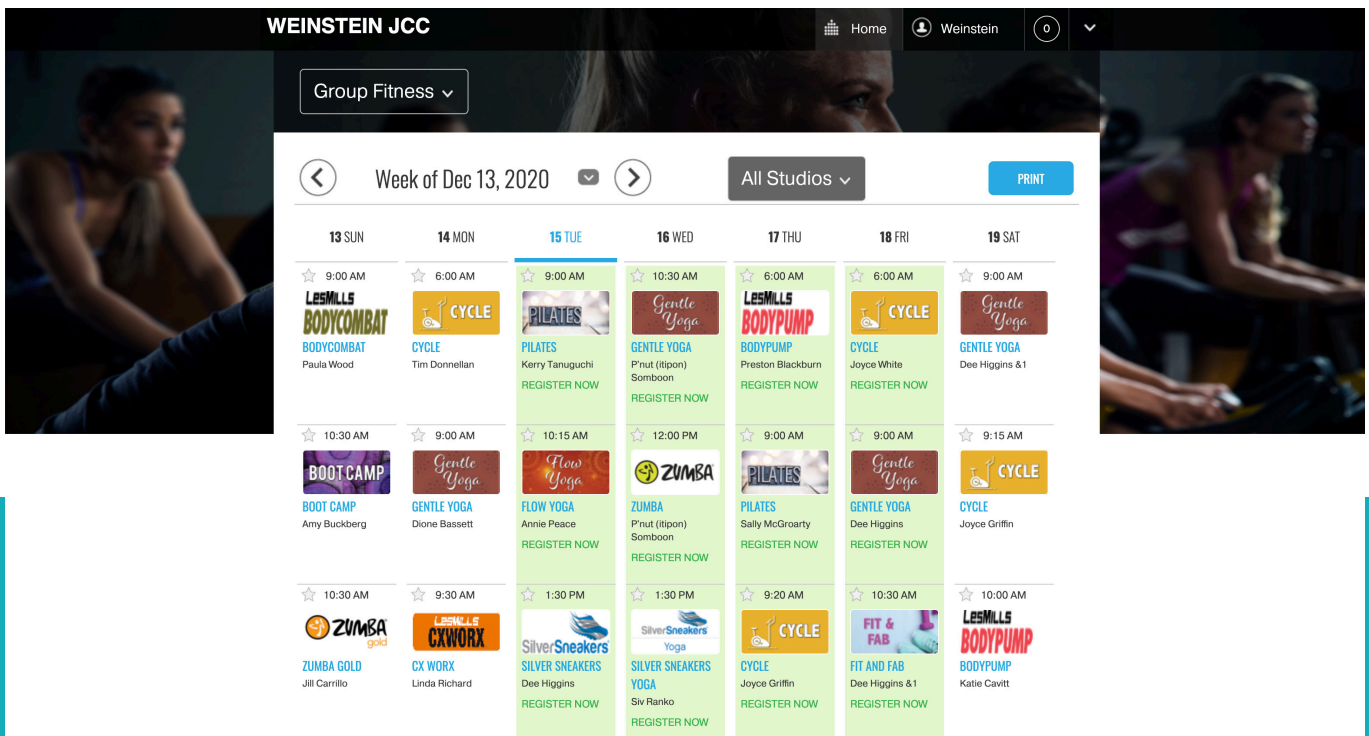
WEINSTEIN JCC

Home Weinstein 0

Group Fitness

Week of Dec 13, 2020

All Studios

PRINT

| 13 SUN | 14 MON | 15 TUE | 16 WED | 17 THU | 18 FRI | 19 SAT |
|---|---|---|---|---|---|---|
| 9:00 AM LesMills BODYCOMBAT BODYCOMBAT Paula Wood | 6:00 AM CYCLE CYCLE Tim Donnellan | 9:00 AM PILATES PILATES Kerry Tanuguchi REGISTER NOW | 10:30 AM Gentle Yoga GENTLE YOGA P'nut (itipon) Somboon REGISTER NOW | 6:00 AM LesMills BODYPUMP BODYPUMP Preston Blackburn REGISTER NOW | 6:00 AM CYCLE CYCLE Joyce White REGISTER NOW | 9:00 AM Gentle Yoga GENTLE YOGA Dee Higgins &1 |
| 10:30 AM BOOT CAMP BOOT CAMP Amy Buckberg | 9:00 AM Gentle Yoga GENTLE YOGA Dione Bassett | 10:15 AM Flow Yoga FLOW YOGA Annie Peace REGISTER NOW | 12:00 PM ZUMBA ZUMBA P'nut (itipon) Somboon REGISTER NOW | 9:00 AM PILATES PILATES Sally McGroarty REGISTER NOW | 9:00 AM Gentle Yoga GENTLE YOGA Dee Higgins REGISTER NOW | 9:15 AM CYCLE CYCLE Joyce Griffin |
| 10:30 AM ZUMBA gold ZUMBA GOLD Jill Carrillo | 9:30 AM LesMills CXWORX CX WORX Linda Richard | 1:30 PM SilverSneakers SILVER SNEAKERS Dee Higgins REGISTER NOW | 1:30 PM SilverSneakers Yoga SILVER SNEAKERS YOGA Siv Ranko REGISTER NOW | 9:20 AM CYCLE CYCLE Joyce Griffin REGISTER NOW | 10:30 AM FIT & FAB FIT AND FAB Dee Higgins &1 REGISTER NOW | 10:00 AM LesMills BODYPUMP BODYPUMP Katie Cavitt |